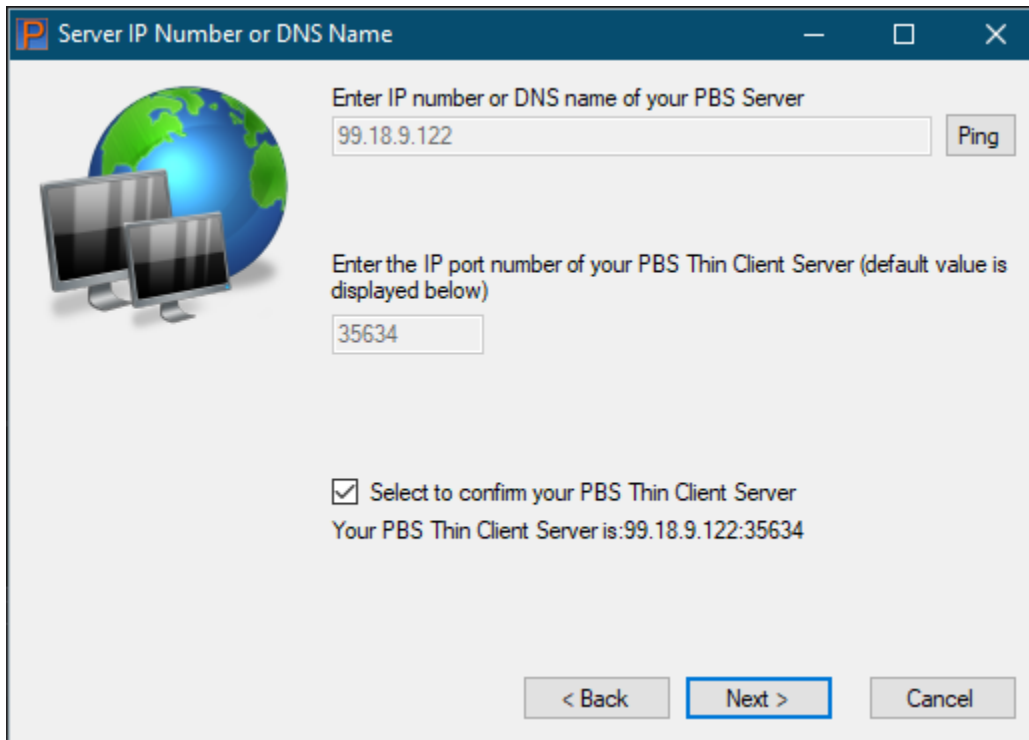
Server IP Number or DNS Name

Enter IP number or DNS name of your PBS Server

99.18.9.122

Ping

Enter the IP port number of your PBS Thin Client Server (default value is displayed below)

35634

☑ Select to confirm your PBS Thin Client Server

Your PBS Thin Client Server is:99.18.9.122:35634

< Back

Next >

Cancel